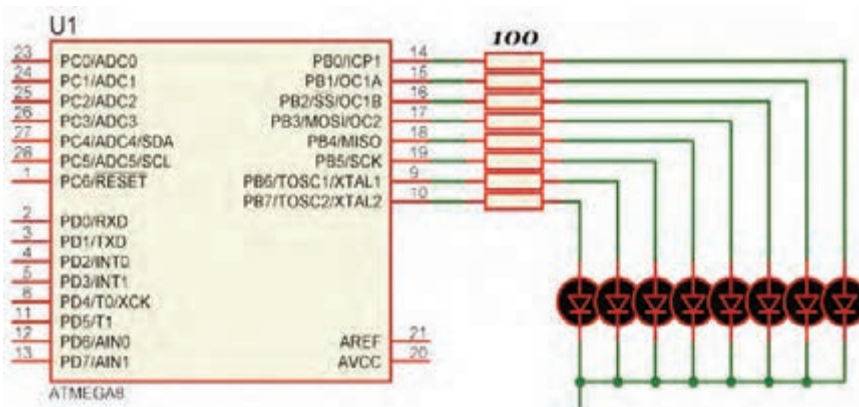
U1

100

23 PC0/ADC0
24 PC1/ADC1
25 PC2/ADC2
26 PC3/ADC3
27 PC4/ADC4/SDA
28 PC5/ADC5/SCL
1 PC6/RESET

2 PD0/RXD
3 PD1/TXD
4 PD2/INT0
5 PD3/INT1
6 PD4/T0/XCK
11 PD5/T1
12 PD6/AIN0
13 PD7/AIN1

PB0/ICP1 14
PB1/OC1A 15
PB2/SS/OC1B 16
PB3/MOSI/OC2 17
PB4/MISO 18
PB5/SCK 19
PB6/TOSC1/XTAL1 9
PB7/TOSC2/XTAL2 10

AREF 21
AVCC 20

ATMEGA8